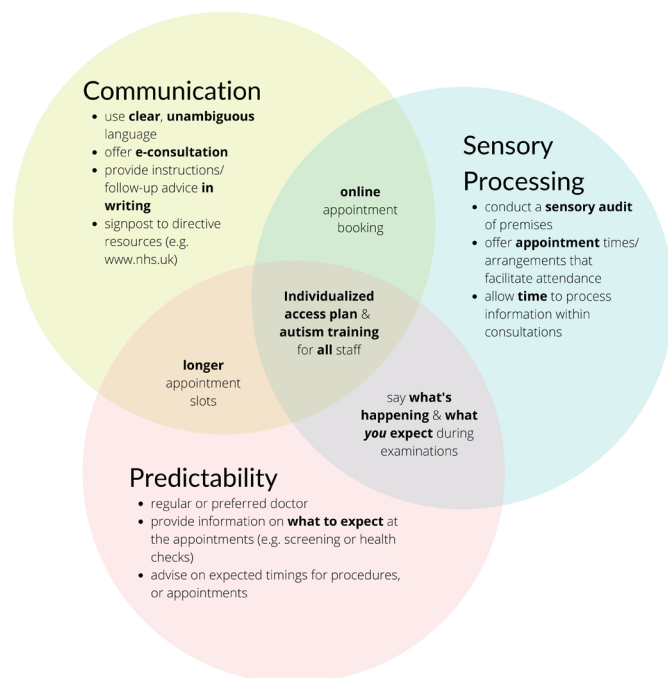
Communication

- use **clear**, **unambiguous** language
- offer **e-consultation**
- provide instructions/ follow-up advice **in writing**
- signpost to directive resources (e.g. www.nhs.uk)

Sensory Processing

- conduct a **sensory audit** of premises
- offer **appointment** times/ arrangements that facilitate attendance
- allow **time** to process information within consultations

**online** appointment booking

**Individualized access plan** & **autism training** for **all** staff

**longer** appointment slots

say **what's happening** & **what *you* expect** during examinations

Predictability

- regular or preferred doctor
- provide information on **what to expect** at the appointments (e.g. screening or health checks)
- advise on expected timings for procedures, or appointments